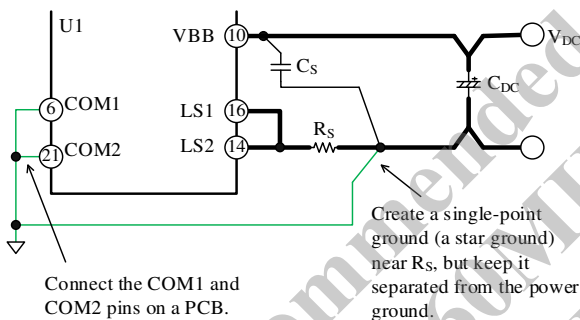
U1

VBB 10

$C_S$

$V_{DC}$

$C_{DC}$

6 COM1

LS1 16

21 COM2

LS2 14

$R_S$

Create a single-point ground (a star ground) near $R_S$, but keep it separated from the power ground.

Connect the COM1 and COM2 pins on a PCB.

Recommended